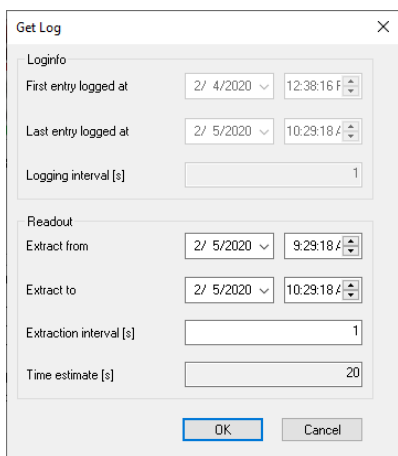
Get Log

Loginfo

First entry logged at 2/ 4/2020 12:38:16 F

Last entry logged at 2/ 5/2020 10:29:18 A

Logging interval [s] 1

Readout

Extract from 2/ 5/2020 9:29:18 A

Extract to 2/ 5/2020 10:29:18 A

Extraction interval [s] 1

Time estimate [s] 20

OK Cancel